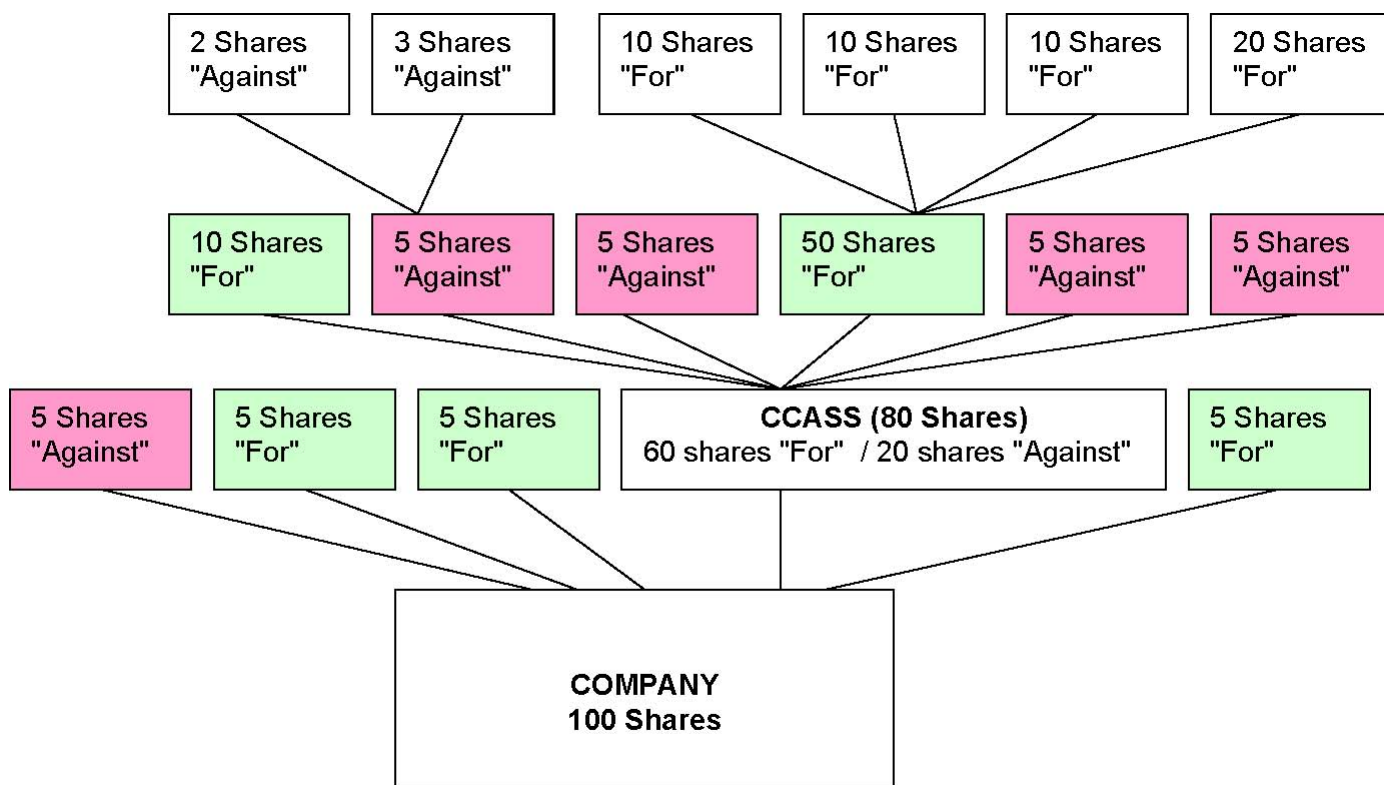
2 Shares "Against"

3 Shares "Against"

10 Shares "For"

10 Shares "For"

10 Shares "For"

20 Shares "For"

10 Shares "For"

5 Shares "Against"

5 Shares "Against"

50 Shares "For"

5 Shares "Against"

5 Shares "Against"

5 Shares "Against"

5 Shares "For"

5 Shares "For"

CCASS (80 Shares)
60 shares "For" / 20 shares "Against"

5 Shares "For"

COMPANY
100 Shares